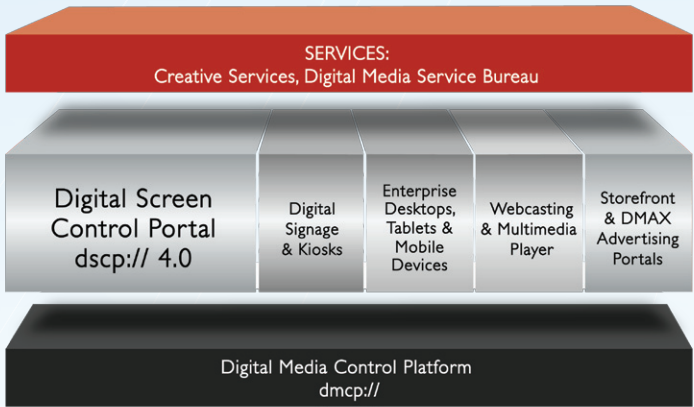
SERVICES:
Creative Services, Digital Media Service Bureau

Digital Screen Control Portal dscp:// 4.0

Digital Signage & Kiosks

Enterprise Desktops, Tablets & Mobile Devices

Webcasting & Multimedia Player

Storefront & DMAX Advertising Portals

Digital Media Control Platform
dmcp://